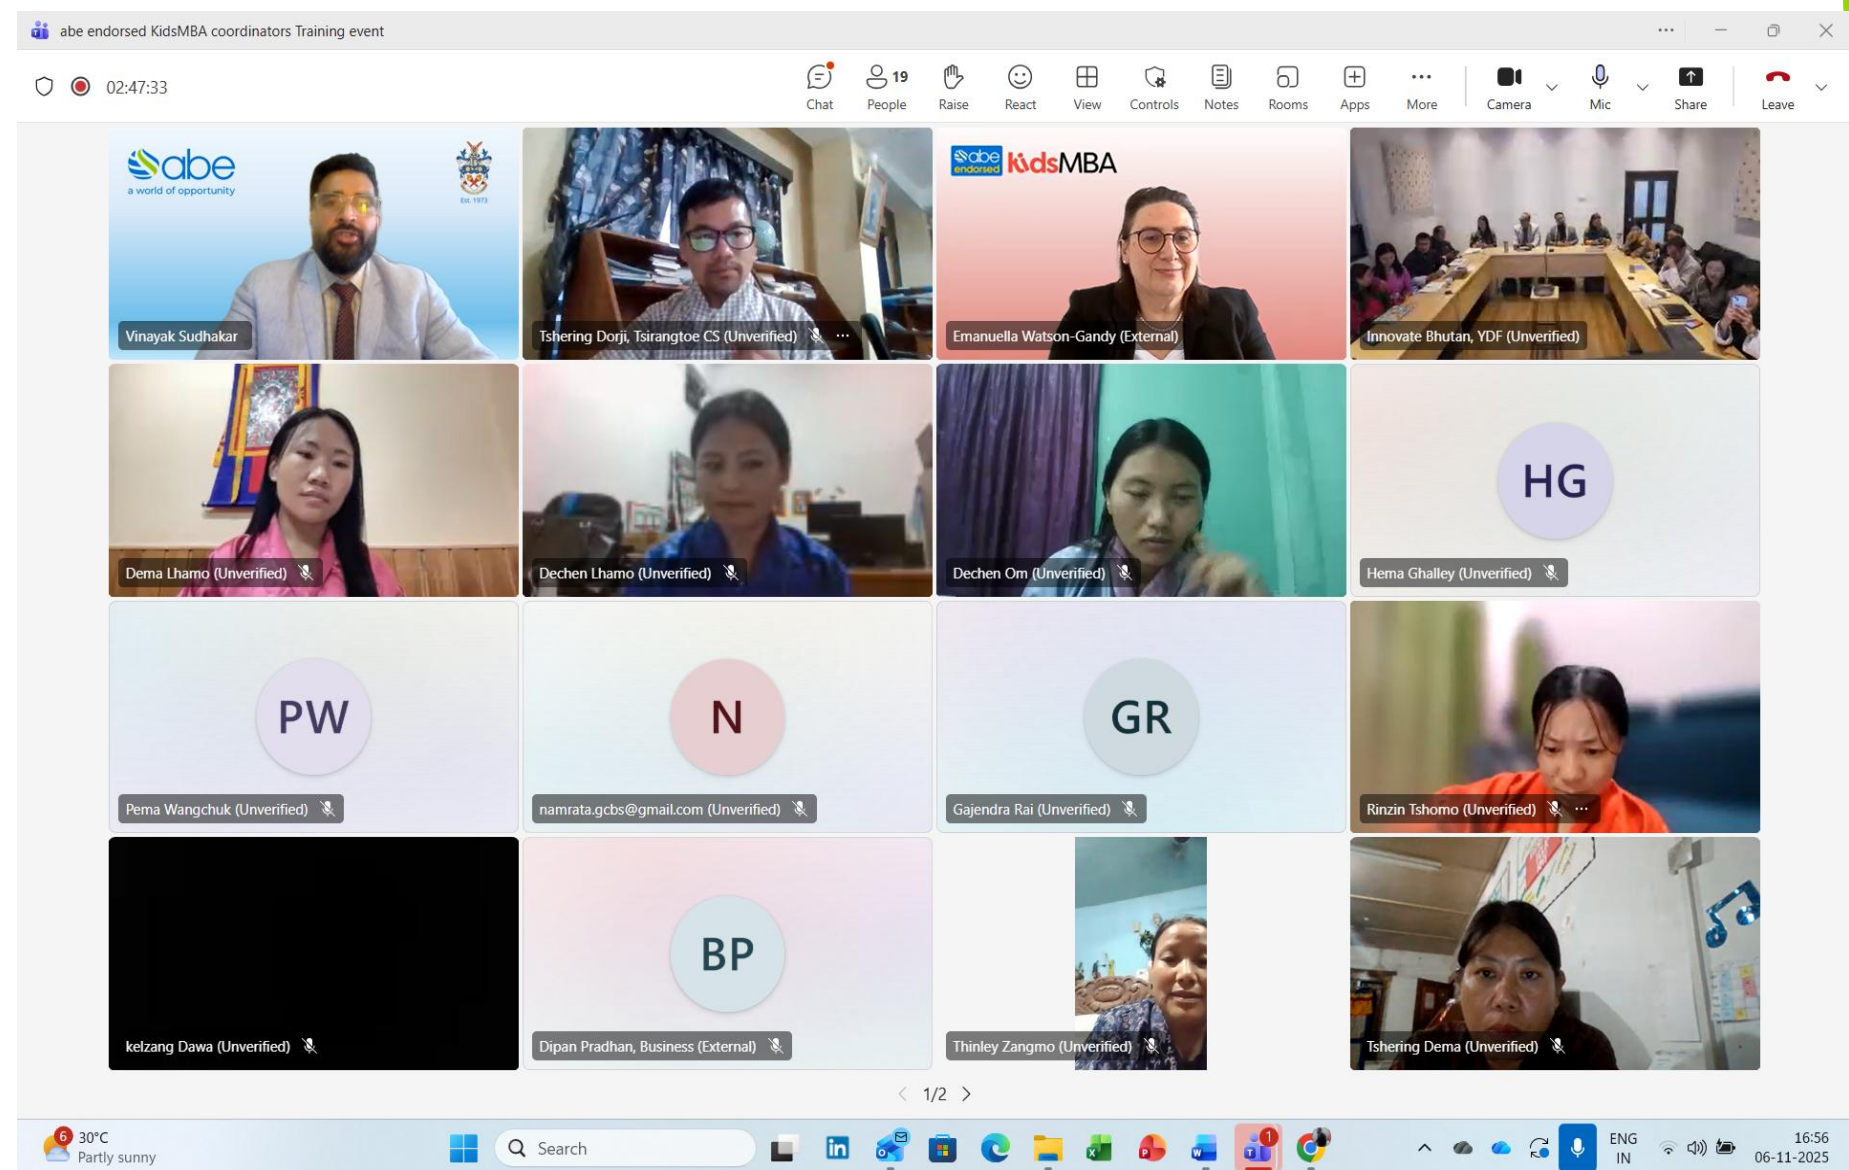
abe endorsed KidsMBA coordinators Training event

02:47:33

Chat 19 People Raise React View Controls Notes Rooms Apps More Camera Mic Share Leave

abe a world of opportunity Est. 1973

Vinayak Sudhakar

Tshering Dorji, Tsirangtoe CS (Unverified)

abe endorsed KidsMBA

Emanuella Watson-Gandy (External)

Innovate Bhutan, YDF (Unverified)

Dema Lhamo (Unverified)

Dechen Lhamo (Unverified)

Dechen Om (Unverified)

HG

Hema Ghalley (Unverified)

PW

Pema Wangchuk (Unverified)

N

namrata.gcbs@gmail.com (Unverified)

GR

Gajendra Rai (Unverified)

Rinzin Tshomo (Unverified)

kelzang Dawa (Unverified)

BP

Dipan Pradhan, Business (External)

Thinley Zangmo (Unverified)

Tshering Dema (Unverified)

1/2

6 30°C Partly sunny

Search

ENG IN 16:56 06-11-2025